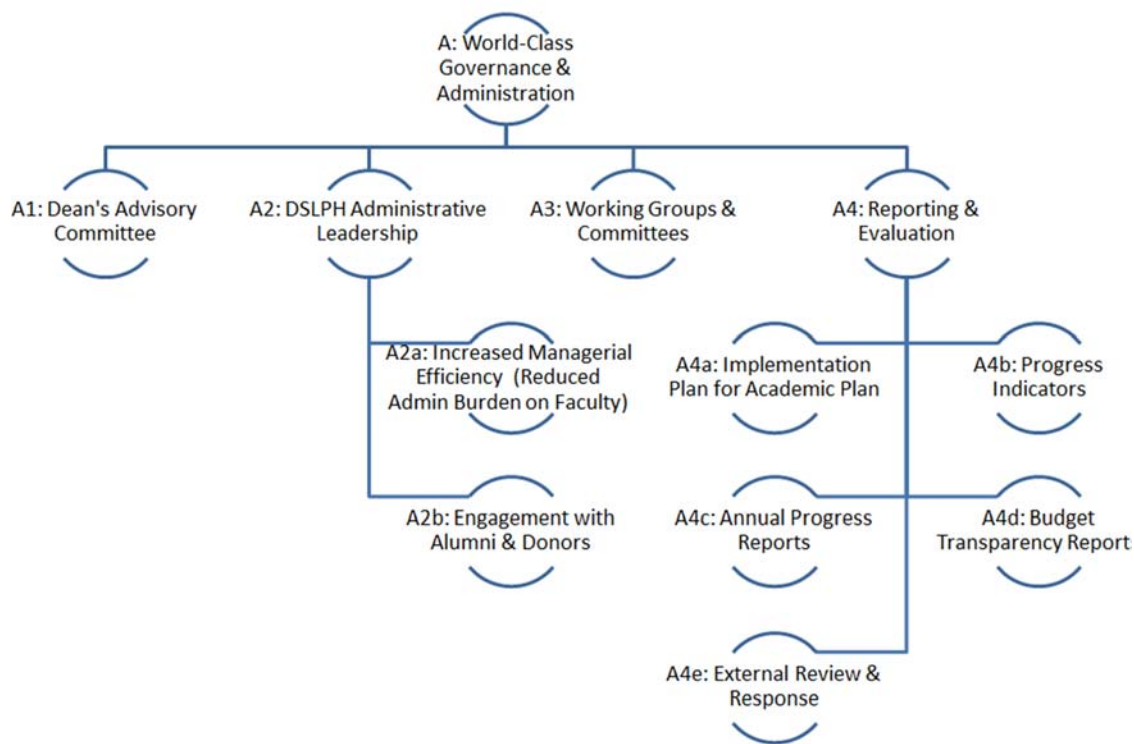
A: World-Class Governance & Administration

A1: Dean's Advisory Committee

A2: DSLPH Administrative Leadership

A3: Working Groups & Committees

A4: Reporting & Evaluation

A2a: Increased Managerial Efficiency (Reduced Admin Burden on Faculty)

A2b: Engagement with Alumni & Donors

A4a: Implementation Plan for Academic Plan

A4b: Progress Indicators

A4c: Annual Progress Reports

A4d: Budget Transparency Report

A4e: External Review & Response